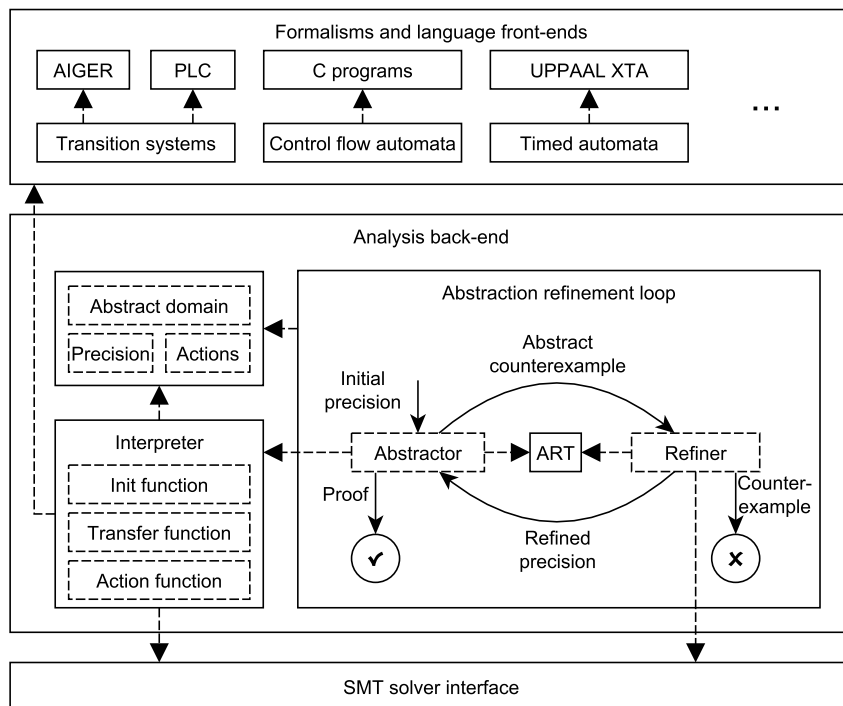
Formalisms and language front-ends

AIGER

PLC

C programs

UPPAAL XTA

Transition systems

Control flow automata

Timed automata

...

Analysis back-end

Abstract domain

Precision

Actions

Abstraction refinement loop

Abstract counterexample

Initial precision

Interpreter

Abstractor

ART

Refiner

Init function

Proof

Counter-example

Transfer function

Refined precision

Action function

SMT solver interface